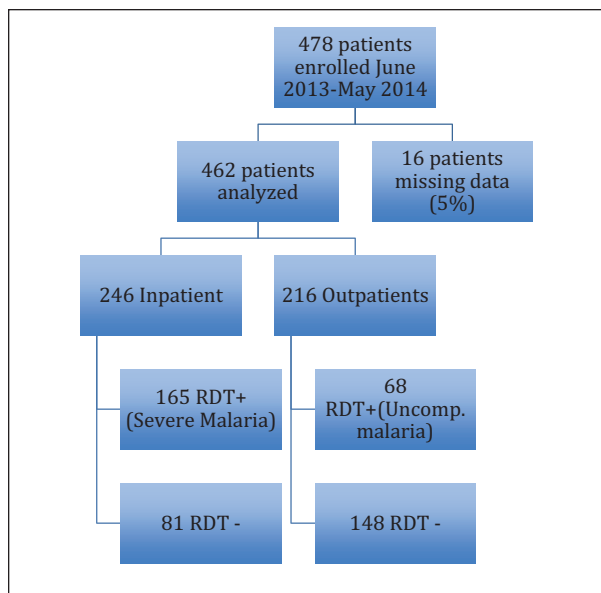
478 patients enrolled June 2013-May 2014

462 patients analyzed

16 patients missing data (5%)

246 Inpatient

216 Outpatients

165 RDT+ (Severe Malaria)

68 RDT+(Uncomp. malaria)

81 RDT -

148 RDT -